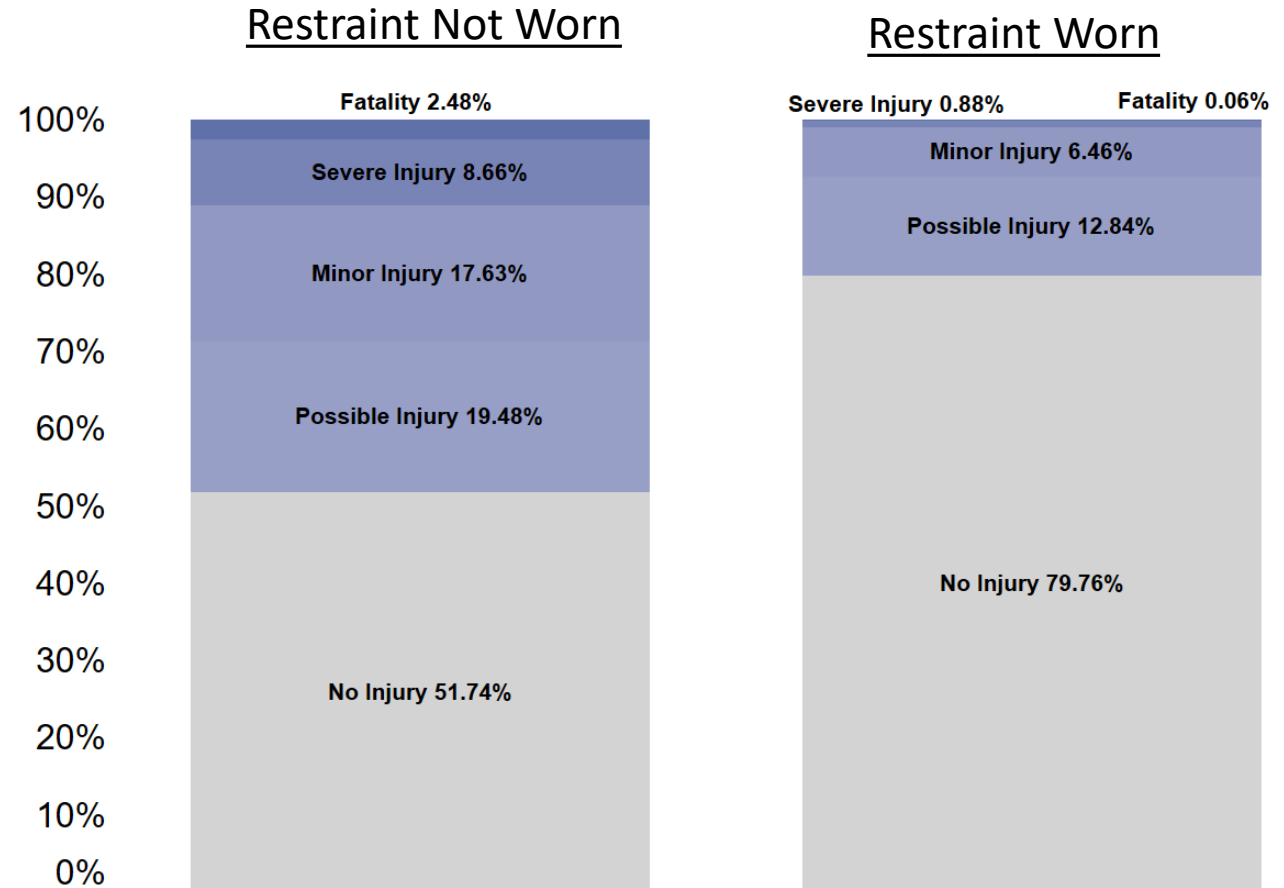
Restraint Not Worn

Restraint Worn

100%
90%
80%
70%
60%
50%
40%
30%
20%
10%
0%

Fatality 2.48%
Severe Injury 8.66%
Minor Injury 17.63%
Possible Injury 19.48%
No Injury 51.74%

Severe Injury 0.88%
Fatality 0.06%
Minor Injury 6.46%
Possible Injury 12.84%
No Injury 79.76%